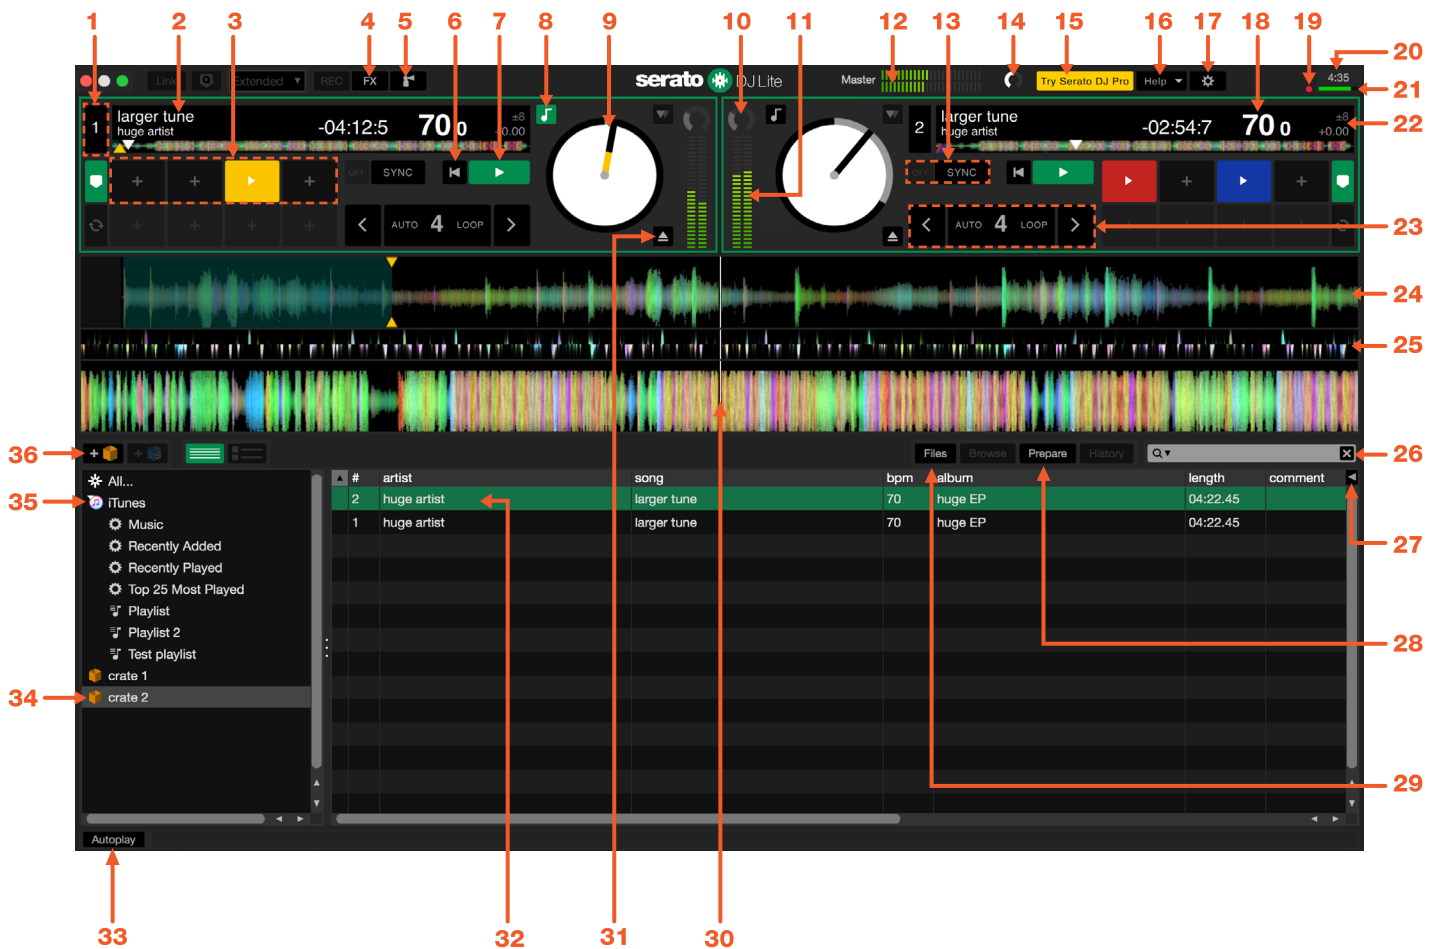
1 2 3 4 5 6 7 8 9 10 11 12 13 14 15 16 17 18 19 20

Link Extended REC FX serato DJ Lite Master Try Serato DJ Pro Help 4:35

21

1 larger tune huge artist -04:12:5 70 0 ±8 +0.00

2 larger tune huge artist -02:54:7 70 0 ±8 +0.00

22

OFF SYNC

OFF SYNC

AUTO 4 LOOP

AUTO 4 LOOP

23

24

25

36

Files Browse Prepare History

26

35

27

All...
iTunes
Music
Recently Added
Recently Played
Top 25 Most Played
Playlist
Playlist 2
Test playlist
crate 1
crate 2

| # | artist | song | bpm | album | length | comment |
|---|---|---|---|---|---|---|
| 2 | huge artist | larger tune | 70 | huge EP | 04:22.45 | |
| 1 | huge artist | larger tune | 70 | huge EP | 04:22.45 | |

28

34

29

Autoplay

33 32 31 30